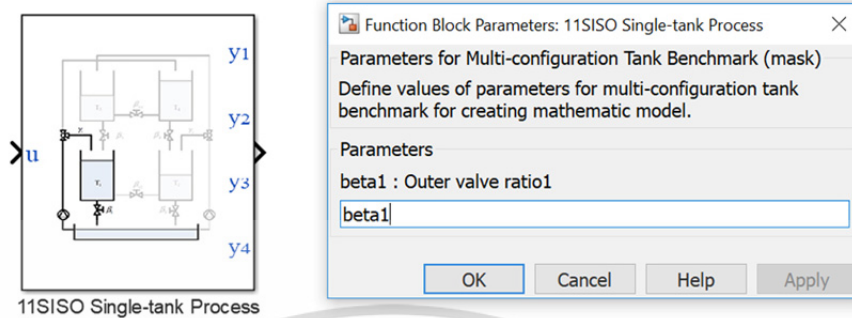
u

y1

y2

y3

y4

11SISO Single-tank Process

Function Block Parameters: 11SISO Single-tank Process

×

Parameters for Multi-configuration Tank Benchmark (mask)

Define values of parameters for multi-configuration tank benchmark for creating mathematic model.

Parameters

beta1 : Outer valve ratio1

beta1

OK

Cancel

Help

Apply